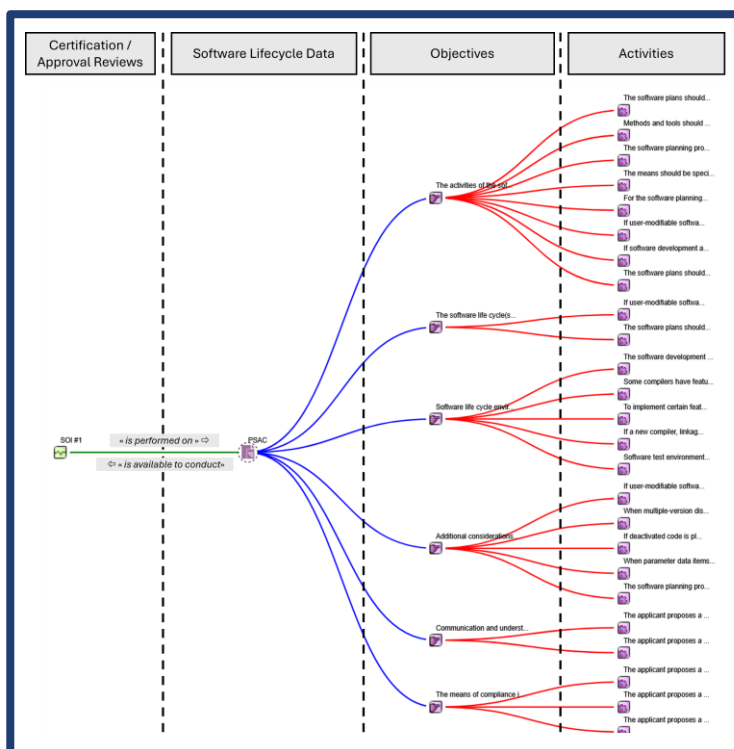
Certification / Approval Reviews

Software Lifecycle Data

Objectives

Activities

The software plans should...
Methods and tools should ...
The software planning pro...
The means should be speci...
For the software planning...
If user-modifiable softwa...
If software development a...
The software plans should...

The activities of the sof

If user-modifiable softwa...
The software plans should...

The software life cycle(s...

The software development ...
Some compilers have featu...
To implement certain feat...
If a new compiler, linkag...
Software test environment...

Software life cycle envir

SOI #1

« is performed on » ⇨

⇦ « is available to conduct»

PSAC

If user-modifiable softwa...
When multiple-version dis...
If deactivated code is pl...
When parameter data items...
The software planning pro...

Additional considerations

The applicant proposes a ...
The applicant proposes a ...

Communication and underst...

The applicant proposes a ...
The applicant proposes a ...
The applicant proposes a ...

The means of compliance i